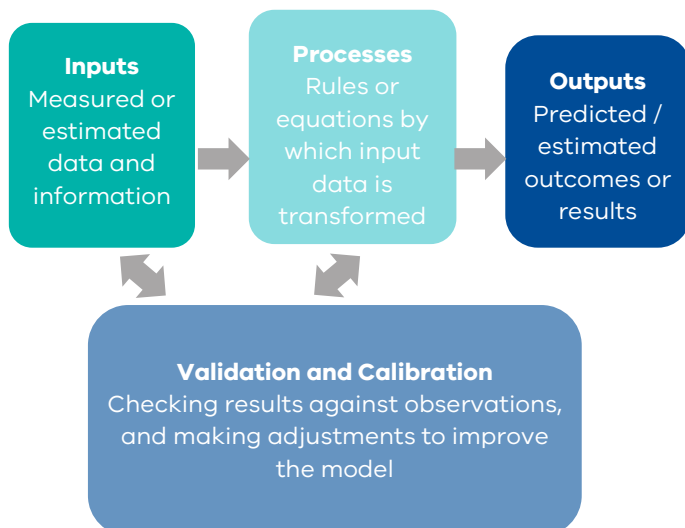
**Inputs**
Measured or estimated data and information

**Processes**
Rules or equations by which input data is transformed

**Outputs**
Predicted / estimated outcomes or results

**Validation and Calibration**
Checking results against observations, and making adjustments to improve the model